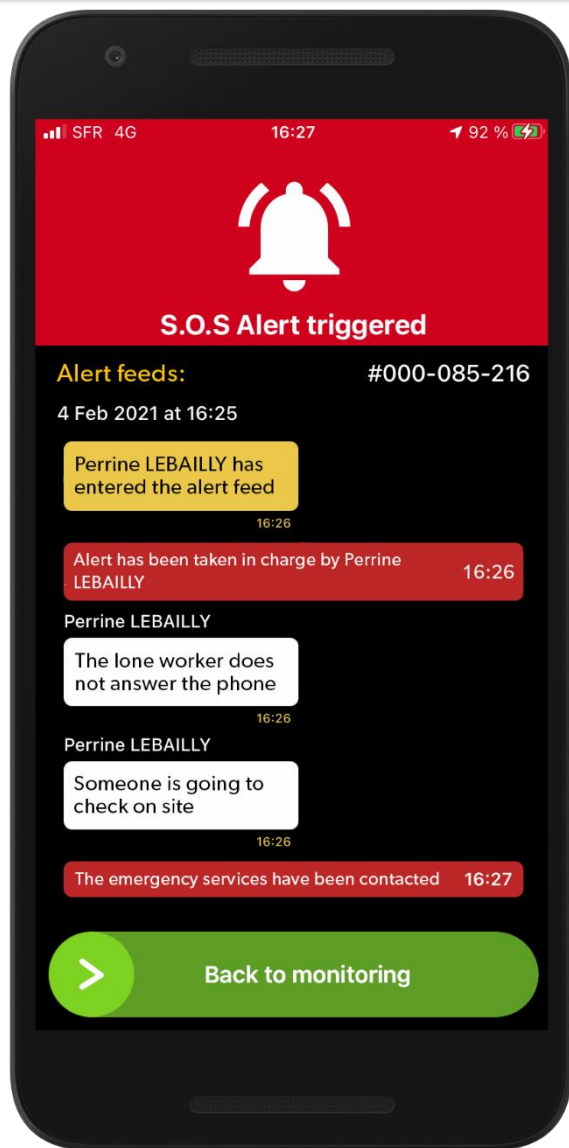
SFR 4G 16:27 92 %

S.O.S Alert triggered

Alert feeds: #000-085-216

4 Feb 2021 at 16:25

Perrine LEBAILLY has entered the alert feed
16:26

Alert has been taken in charge by Perrine LEBAILLY 16:26

Perrine LEBAILLY
The lone worker does not answer the phone
16:26

Perrine LEBAILLY
Someone is going to check on site
16:26

The emergency services have been contacted 16:27

Back to monitoring